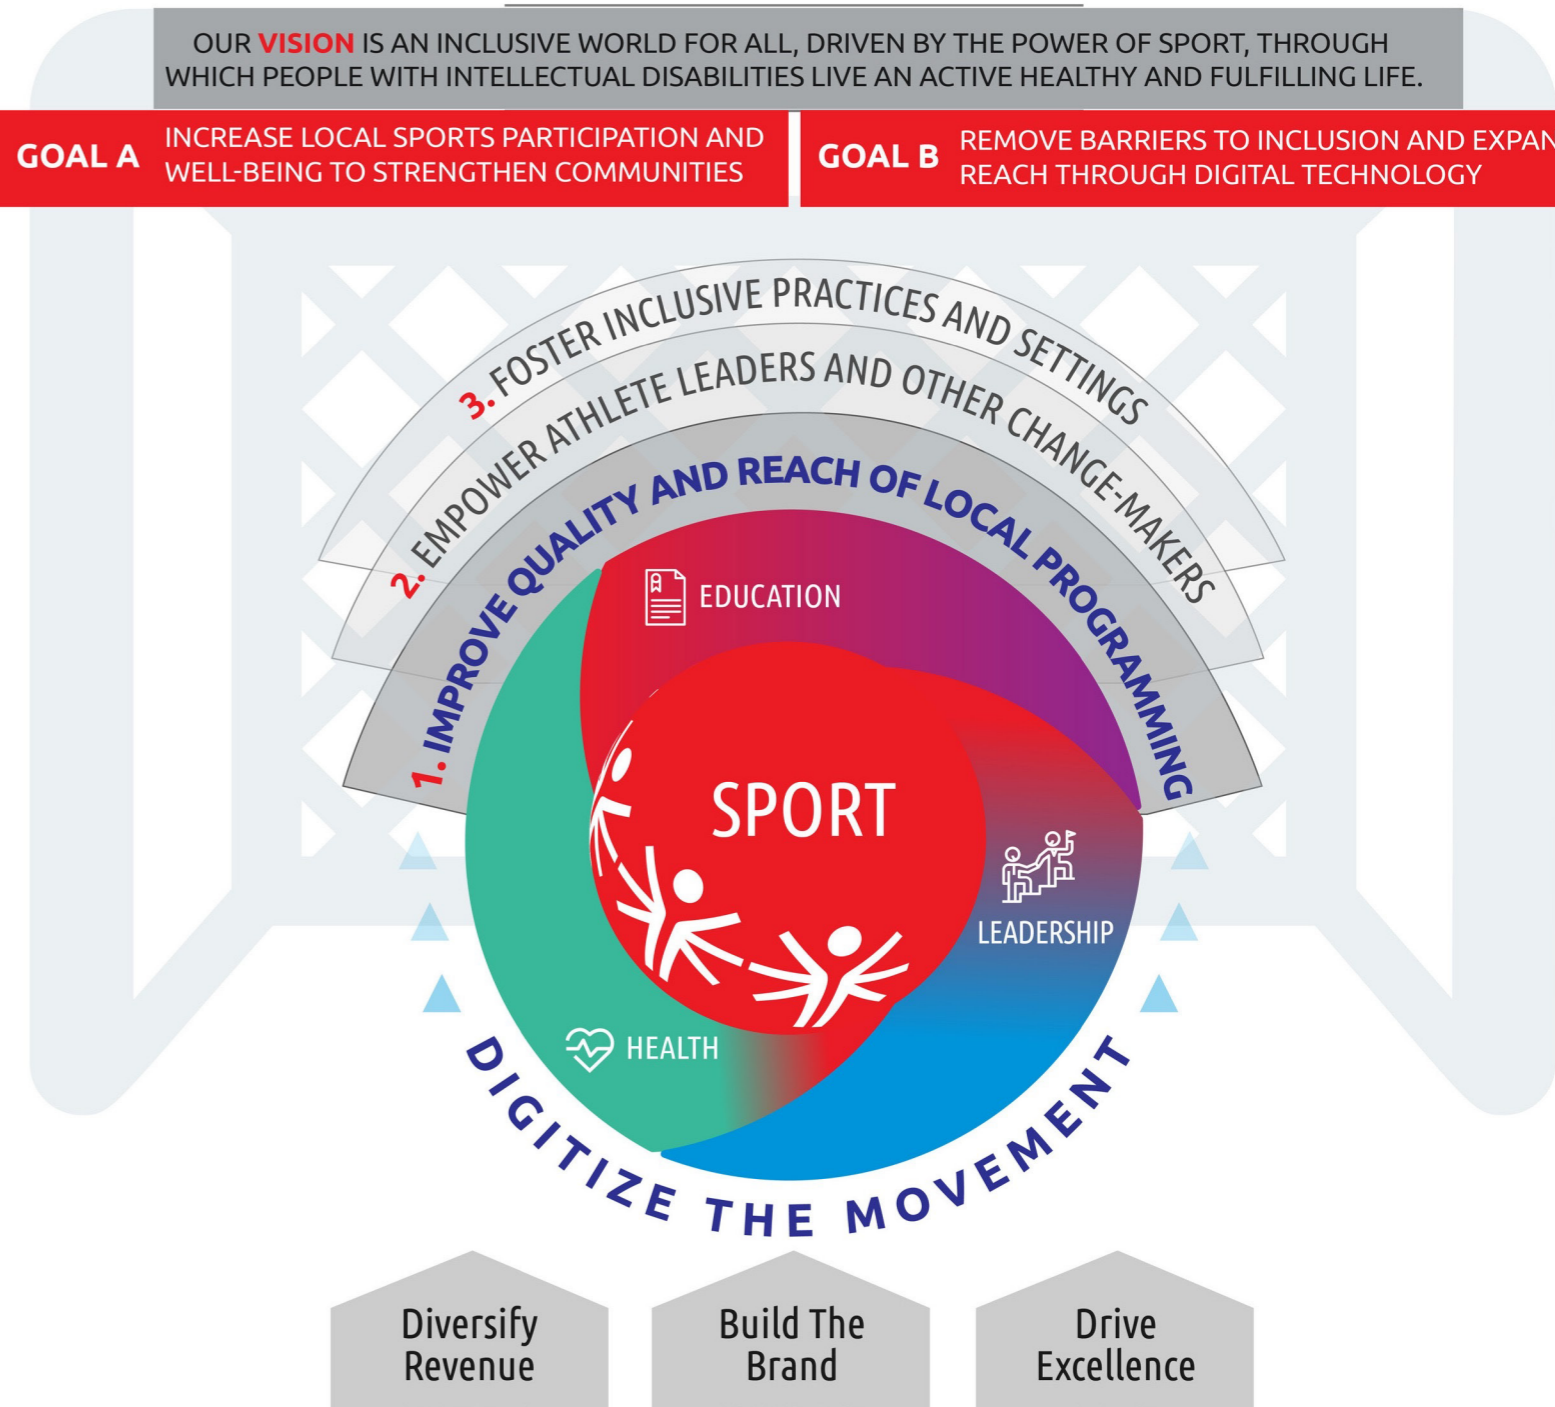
OUR VISION IS AN INCLUSIVE WORLD FOR ALL, DRIVEN BY THE POWER OF SPORT, THROUGH WHICH PEOPLE WITH INTELLECTUAL DISABILITIES LIVE AN ACTIVE HEALTHY AND FULFILLING LIFE.

GOAL A INCREASE LOCAL SPORTS PARTICIPATION AND WELL-BEING TO STRENGTHEN COMMUNITIES

GOAL B REMOVE BARRIERS TO INCLUSION AND EXPAN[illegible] REACH THROUGH DIGITAL TECHNOLOGY

3. FOSTER INCLUSIVE PRACTICES AND SETTINGS

2. EMPOWER ATHLETE LEADERS AND OTHER CHANGE-MAKERS

1. IMPROVE QUALITY AND REACH OF LOCAL PROGRAMMING

EDUCATION

SPORT

LEADERSHIP

HEALTH

DIGITIZE THE MOVEMENT

Diversify Revenue

Build The Brand

Drive Excellence